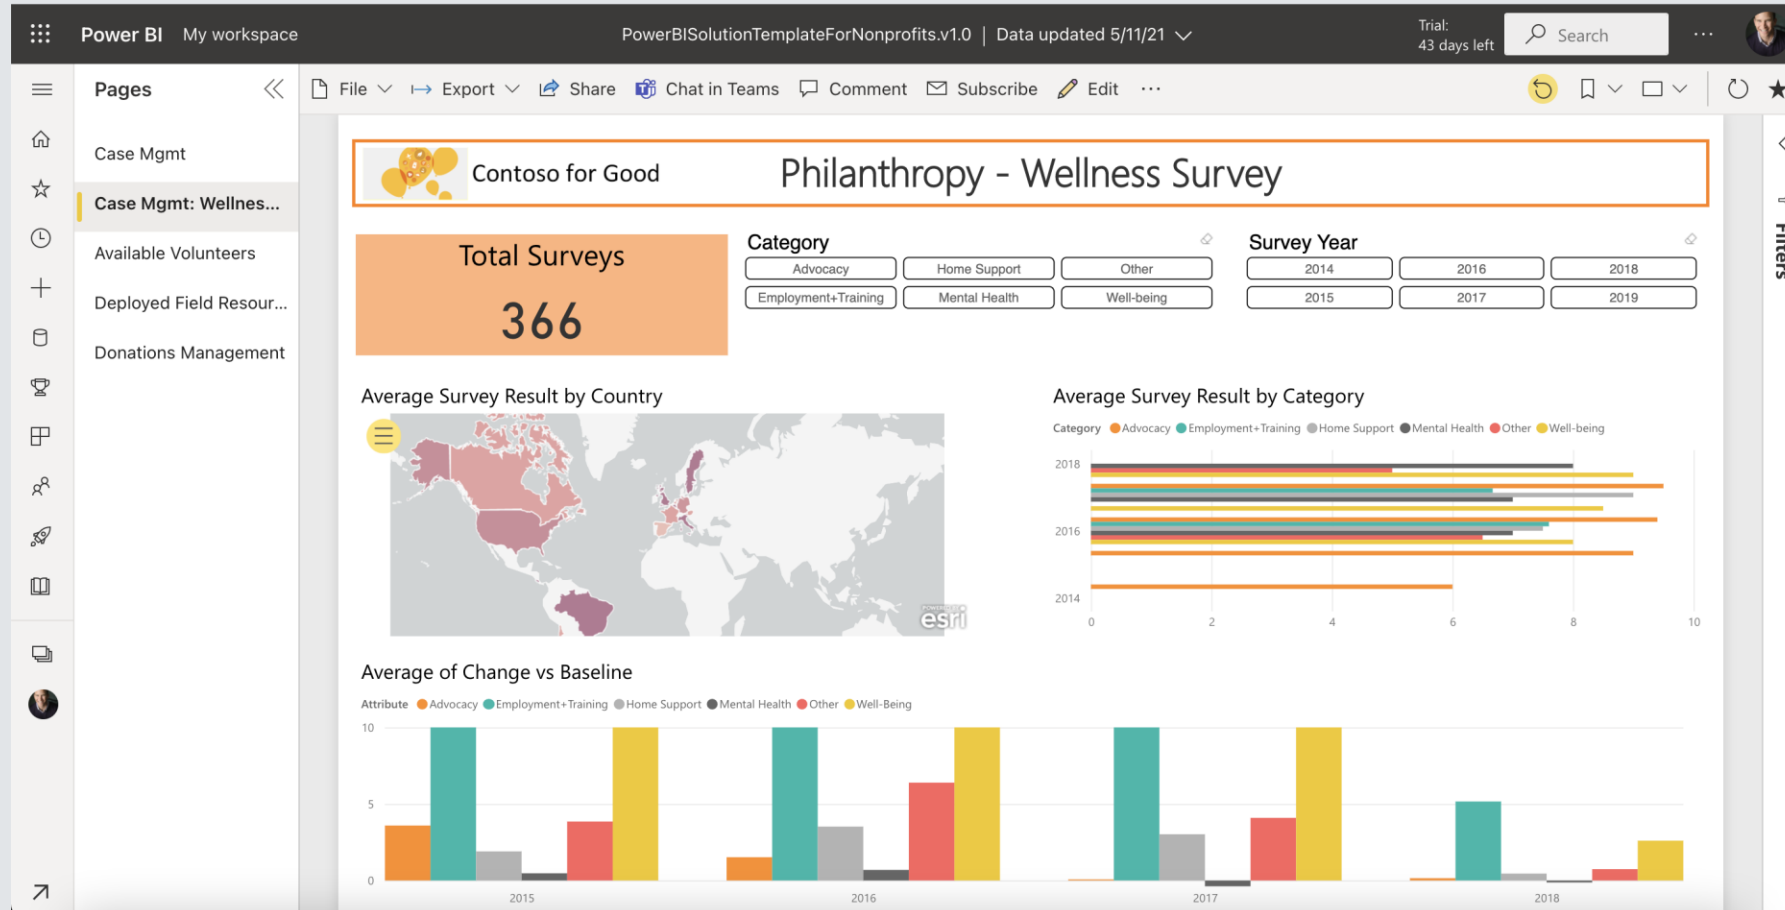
Power BI My workspace PowerBISolutionTemplateForNonprofits.v1.0 | Data updated 5/11/21 Trial: 43 days left Search

Pages

Case Mgmt
Case Mgmt: Wellnes...
Available Volunteers
Deployed Field Resour...
Donations Management

File Export Share Chat in Teams Comment Subscribe Edit ···

Contoso for Good Philanthropy - Wellness Survey

Total Surveys
366

Category
Advocacy | Home Support | Other
Employment+Training | Mental Health | Well-being

Survey Year
2014 | 2016 | 2018
2015 | 2017 | 2019

Average Survey Result by Country

esri

Average Survey Result by Category

Category Advocacy Employment+Training Home Support Mental Health Other Well-being

2018
2016
2014
0 2 4 6 8 10

Average of Change vs Baseline

Attribute Advocacy Employment+Training Home Support Mental Health Other Well-Being

10
5
0
2015 2016 2017 2018

Filters